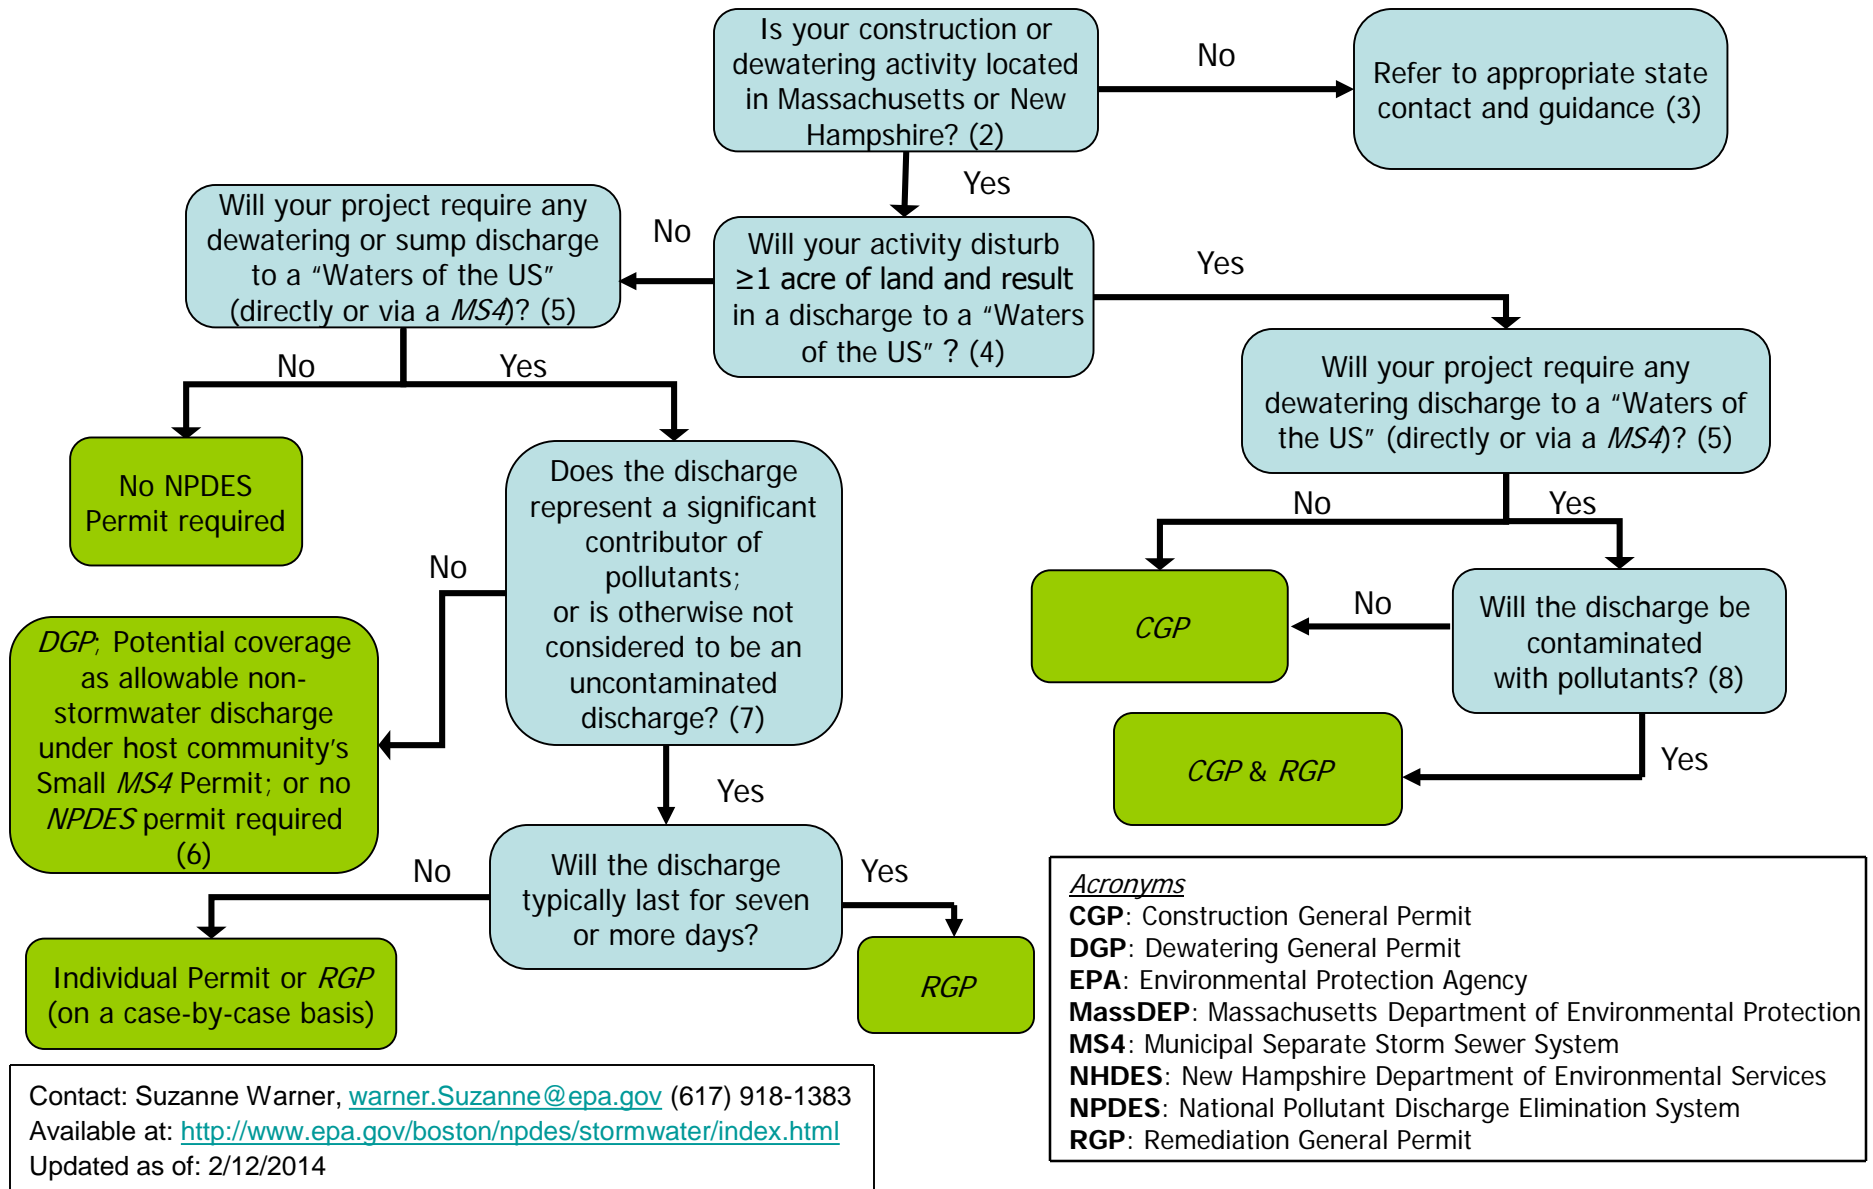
Is your construction or dewatering activity located in Massachusetts or New Hampshire? (2)

No

Refer to appropriate state contact and guidance (3)

Yes

Will your project require any dewatering or sump discharge to a "Waters of the US" (directly or via a MS4)? (5)

No

Will your activity disturb ≥1 acre of land and result in a discharge to a "Waters of the US" ? (4)

Yes

Will your project require any dewatering discharge to a "Waters of the US" (directly or via a MS4)? (5)

No

Yes

No NPDES Permit required

Does the discharge represent a significant contributor of pollutants; or is otherwise not considered to be an uncontaminated discharge? (7)

No

Yes

CGP

No

Will the discharge be contaminated with pollutants? (8)

No

DGP; Potential coverage as allowable non-stormwater discharge under host community's Small MS4 Permit; or no NPDES permit required (6)

CGP & RGP

Yes

Yes

No

Will the discharge typically last for seven or more days?

Yes

Individual Permit or RGP (on a case-by-case basis)

RGP

Acronyms
CGP: Construction General Permit
DGP: Dewatering General Permit
EPA: Environmental Protection Agency
MassDEP: Massachusetts Department of Environmental Protection
MS4: Municipal Separate Storm Sewer System
NHDES: New Hampshire Department of Environmental Services
NPDES: National Pollutant Discharge Elimination System
RGP: Remediation General Permit

Contact: Suzanne Warner, warner.Suzanne@epa.gov (617) 918-1383
Available at: http://www.epa.gov/boston/npdes/stormwater/index.html
Updated as of: 2/12/2014